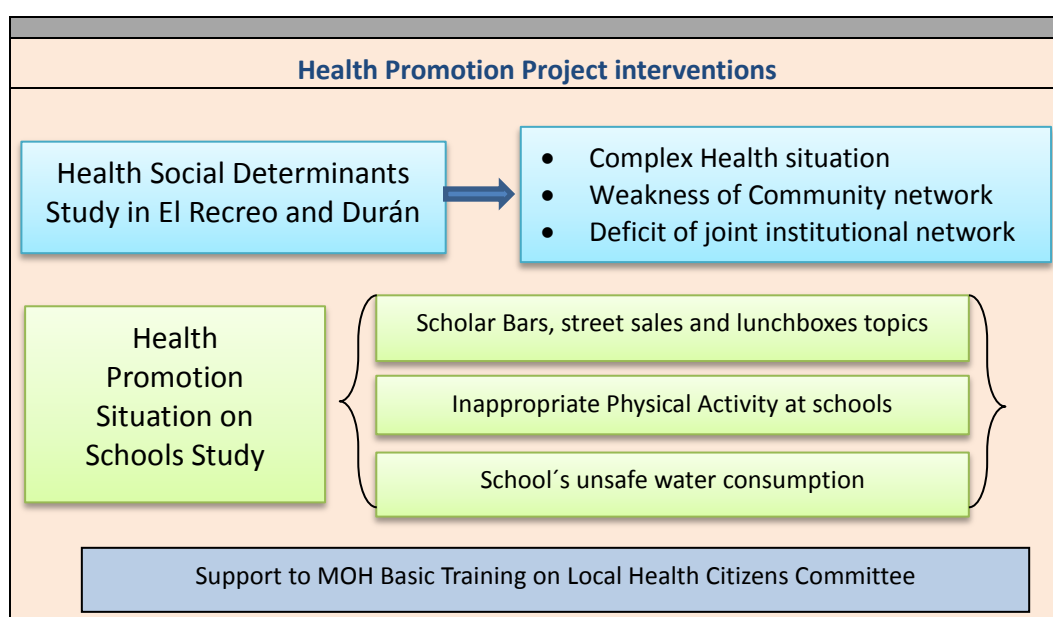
Health Promotion Project interventions

Health Social Determinants Study in El Recreo and Durán

- Complex Health situation
- Weakness of Community network
- Deficit of joint institutional network

Health Promotion Situation on Schools Study

Scholar Bars, street sales and lunchboxes topics

Inappropriate Physical Activity at schools

School´s unsafe water consumption

Support to MOH Basic Training on Local Health Citizens Committee